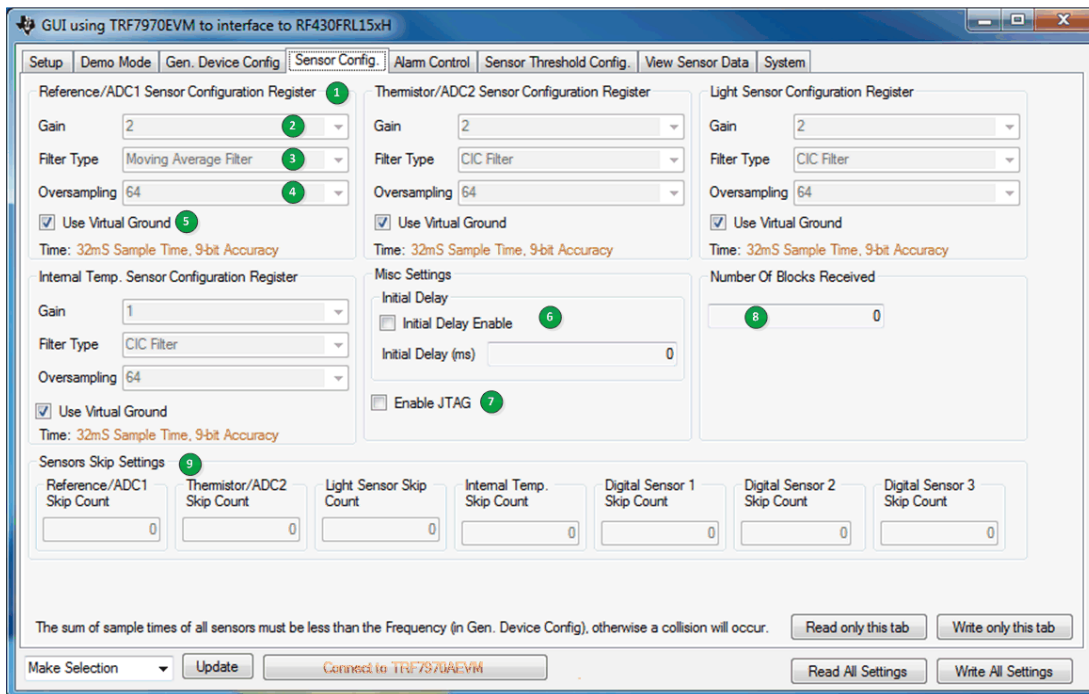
GUI using TRF7970EVM to interface to RF430FRL15xH

Setup | Demo Mode | Gen. Device Config | Sensor Config. | Alarm Control | Sensor Threshold Config. | View Sensor Data | System

Reference/ADC1 Sensor Configuration Register 1
Gain 2 2
Filter Type Moving Average Filter 3
Oversampling 64 4
Use Virtual Ground 5
Time: 32mS Sample Time, 9-bit Accuracy

Thermistor/ADC2 Sensor Configuration Register
Gain 2
Filter Type CIC Filter
Oversampling 64
Use Virtual Ground
Time: 32mS Sample Time, 9-bit Accuracy

Light Sensor Configuration Register
Gain 2
Filter Type CIC Filter
Oversampling 64
Use Virtual Ground
Time: 32mS Sample Time, 9-bit Accuracy

Internal Temp. Sensor Configuration Register
Gain 1
Filter Type CIC Filter
Oversampling 64
Use Virtual Ground
Time: 32mS Sample Time, 9-bit Accuracy

Misc Settings
Initial Delay
Initial Delay Enable 6
Initial Delay (ms) 0
Enable JTAG 7

Number Of Blocks Received
8 0

Sensors Skip Settings 9
Reference/ADC1 Skip Count 0
Thermistor/ADC2 Skip Count 0
Light Sensor Skip Count 0
Internal Temp. Skip Count 0
Digital Sensor 1 Skip Count 0
Digital Sensor 2 Skip Count 0
Digital Sensor 3 Skip Count 0

The sum of sample times of all sensors must be less than the Frequency (in Gen. Device Config), otherwise a collision will occur.
Read only this tab
Write only this tab

Make Selection
Update
Connect to TRF7970AEVM
Read All Settings
Write All Settings